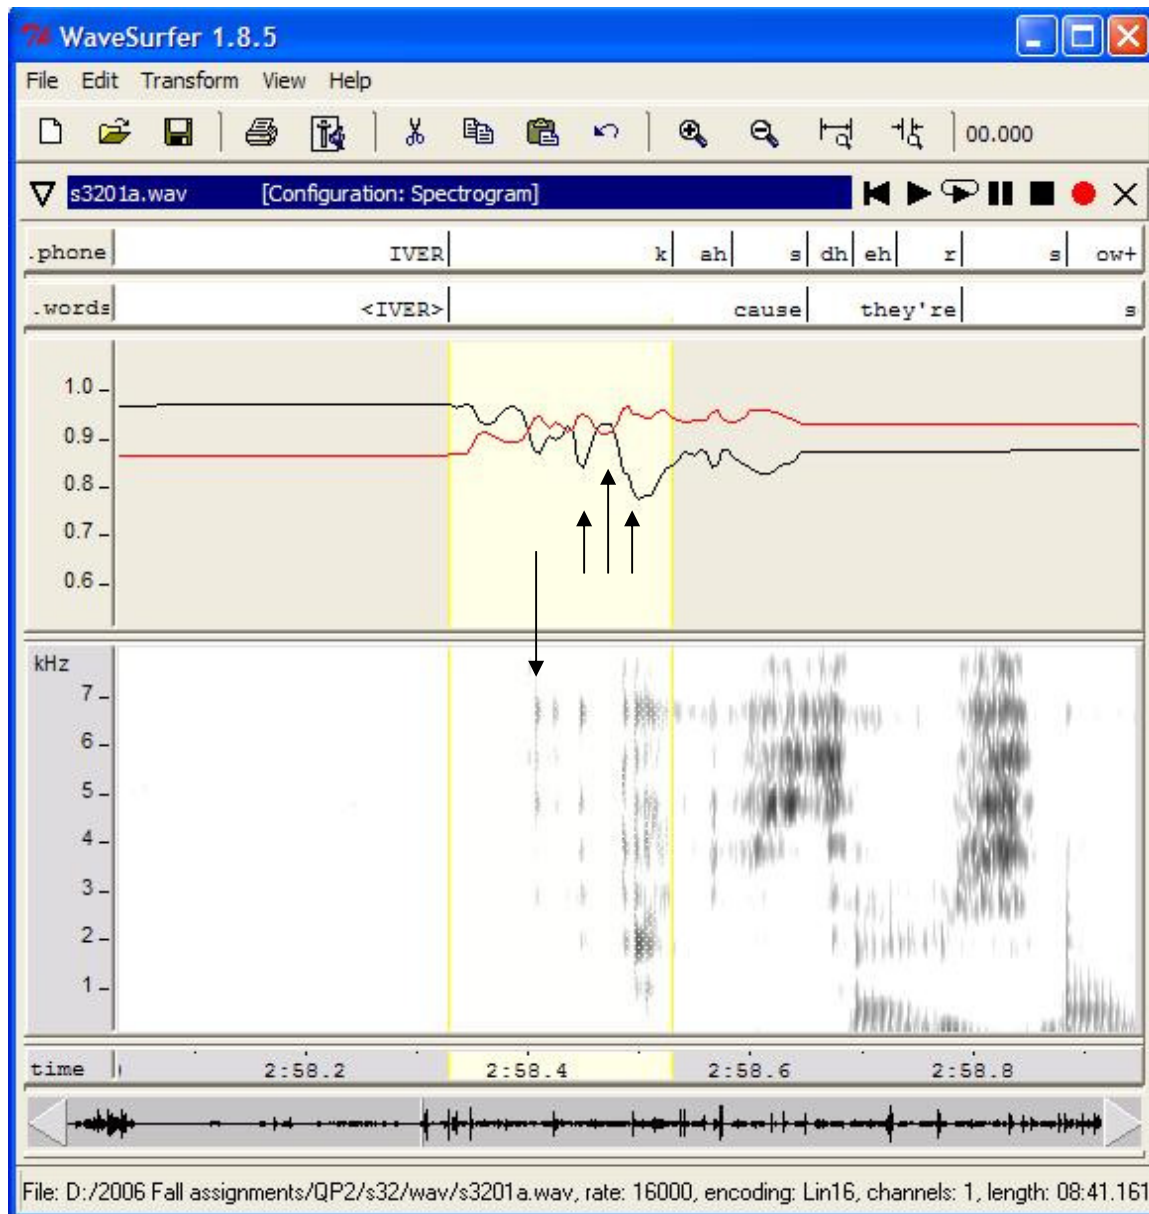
WaveSurfer 1.8.5

File Edit Transform View Help

00.000

s3201a.wav [Configuration: Spectrogram]

.phone IVER k ah s dh eh r s ow+

.words <IVER> cause they're s

1.0
0.9
0.8
0.7
0.6

kHz
7
6
5
4
3
2
1

time 2:58.2 2:58.4 2:58.6 2:58.8

File: D:/2006 Fall assignments/QP2/s32/wav/s3201a.wav, rate: 16000, encoding: Lin16, channels: 1, length: 08:41.161